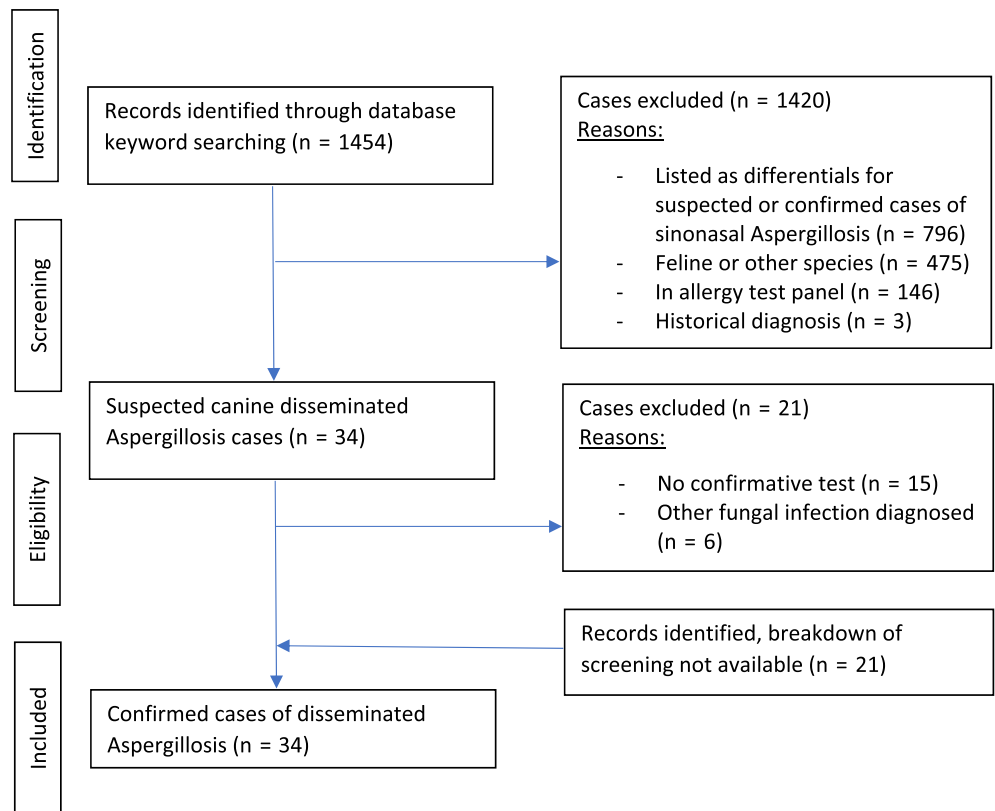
Identification

Records identified through database keyword searching (n = 1454)

Cases excluded (n = 1420)
Reasons:

- Listed as differentials for suspected or confirmed cases of sinonasal Aspergillosis (n = 796)
- Feline or other species (n = 475)
- In allergy test panel (n = 146)
- Historical diagnosis (n = 3)

Screening

Suspected canine disseminated Aspergillosis cases (n = 34)

Cases excluded (n = 21)
Reasons:

- No confirmative test (n = 15)
- Other fungal infection diagnosed (n = 6)

Eligibility

Records identified, breakdown of screening not available (n = 21)

Included

Confirmed cases of disseminated Aspergillosis (n = 34)